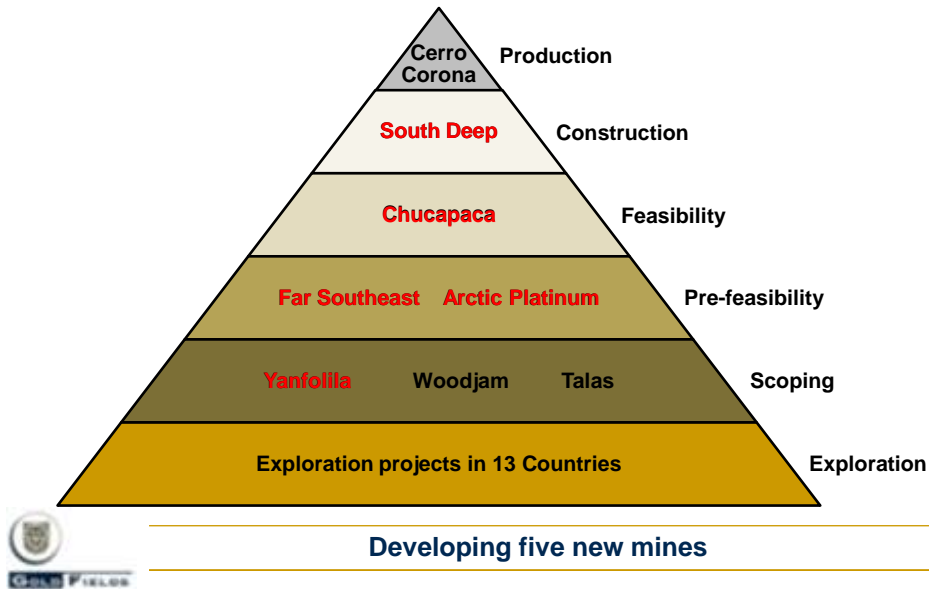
Cerro Corona | Production

South Deep | Construction

Chucapaca | Feasibility

Far Southeast | Arctic Platinum | Pre-feasibility

Yanfolila | Woodjam | Talas | Scoping

Exploration projects in 13 Countries | Exploration

GOLD FIELDS

Developing five new mines